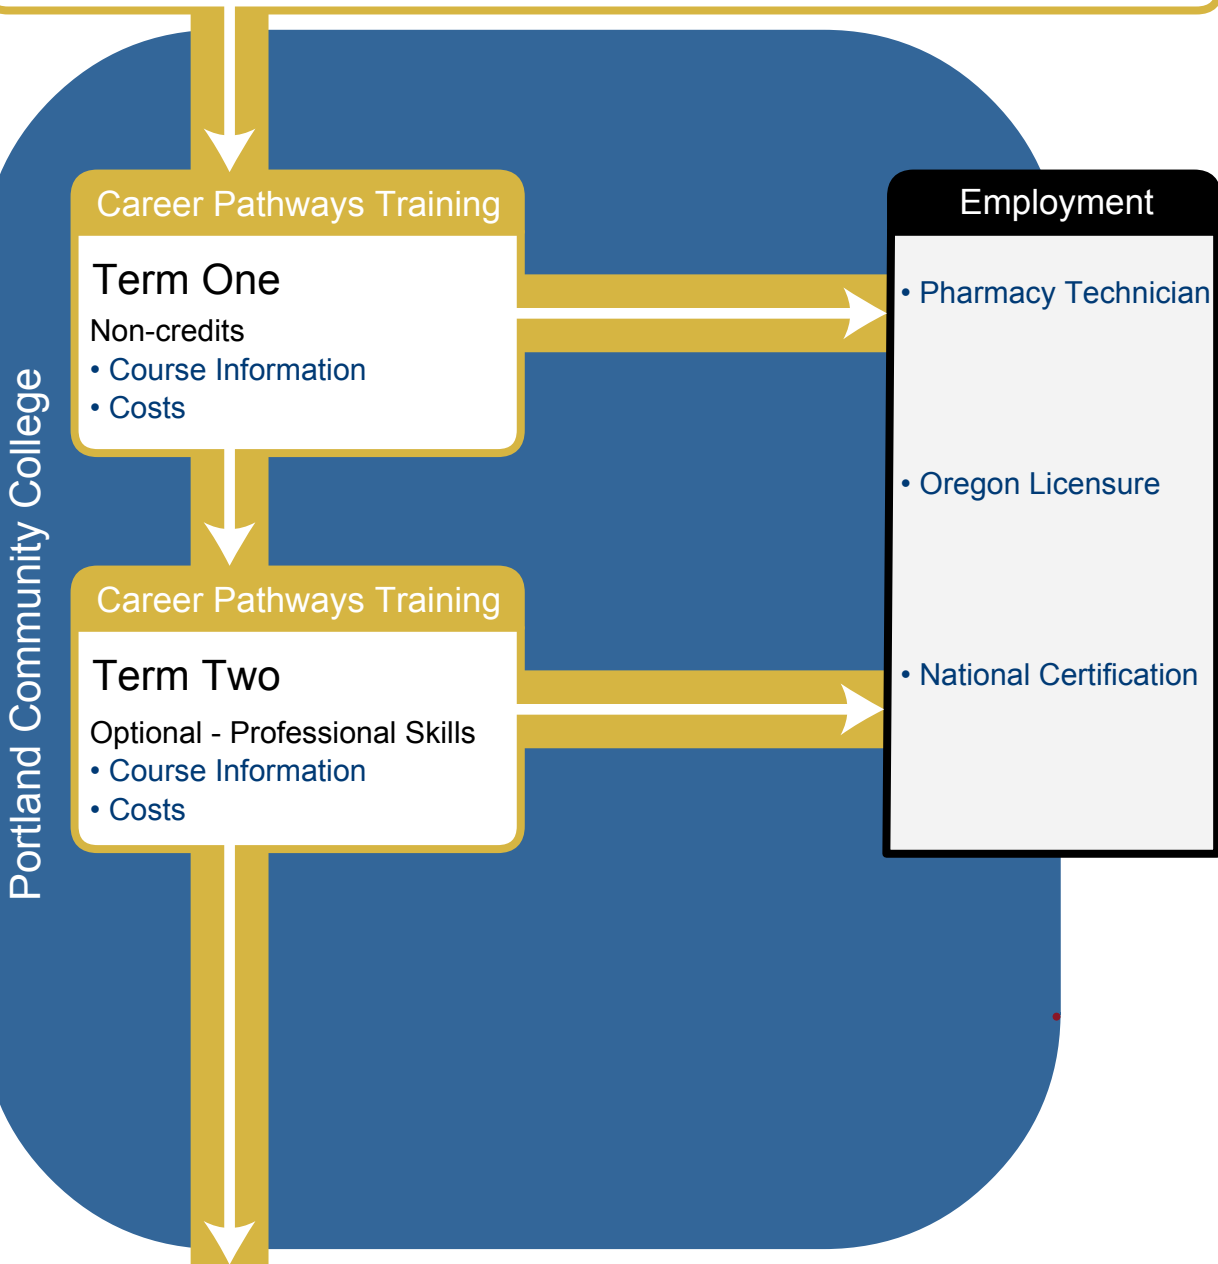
Portland Community College

Career Pathways Training

Term One

Non-credits
• Course Information
• Costs

Career Pathways Training

Term Two

Optional - Professional Skills
• Course Information
• Costs

Employment

• Pharmacy Technician

• Oregon Licensure

• National Certification